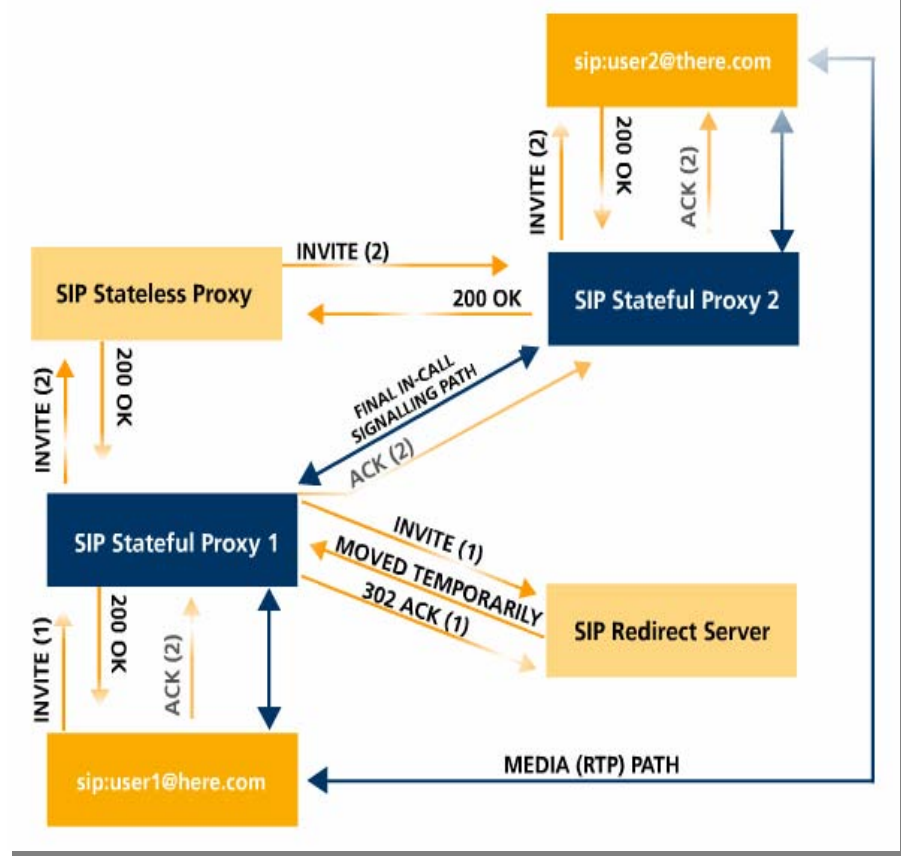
sip:user2@there.com

INVITE (2)

200 OK

ACK (2)

INVITE (2)

SIP Stateless Proxy

200 OK

SIP Stateful Proxy 2

INVITE (2)

200 OK

FINAL IN-CALL SIGNALLING PATH

ACK (2)

SIP Stateful Proxy 1

INVITE (1)

MOVED TEMPORARILY

302 ACK (1)

SIP Redirect Server

INVITE (1)

200 OK

ACK (2)

sip:user1@here.com

MEDIA (RTP) PATH